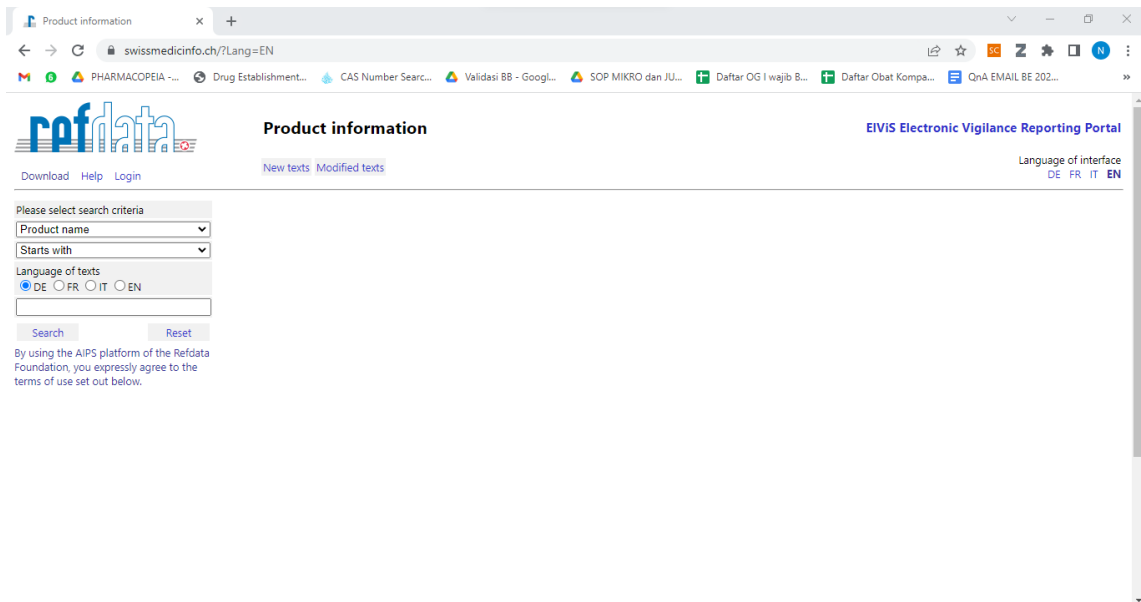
Product information ×
+

swissmedicinfo.ch/?Lang=EN

SC Z N

PHARMACOPEIA -... Drug Establishment... CAS Number Searc... Validasi BB - Googl... SOP MIKRO dan JU... Daftar OG I wajib B... Daftar Obat Kompa... QnA EMAIL BE 202...
»

refdata

Download Help Login

Product information

New texts Modified texts

ElViS Electronic Vigilance Reporting Portal

Language of interface
DE FR IT EN

Please select search criteria
Product name
Starts with
Language of texts
DE FR IT EN

Search Reset

By using the AIPS platform of the Refdata Foundation, you expressly agree to the terms of use set out below.